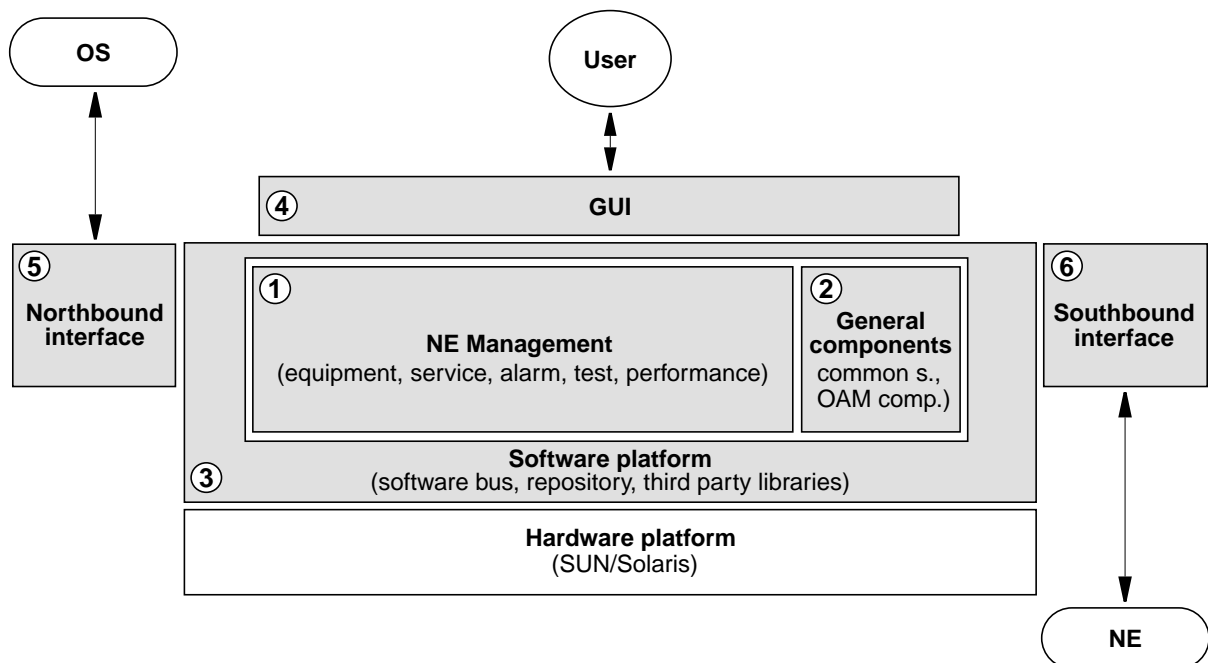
OS

User

④ GUI

⑤ Northbound interface

① NE Management (equipment, service, alarm, test, performance)

② General components common s., OAM comp.)

⑥ Southbound interface

③ Software platform (software bus, repository, third party libraries)

Hardware platform (SUN/Solaris)

NE